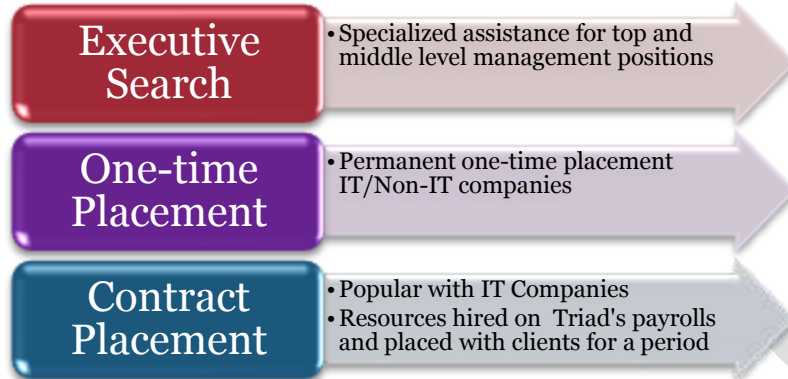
Executive Search

• Specialized assistance for top and middle level management positions

One-time Placement

• Permanent one-time placement IT/Non-IT companies

Contract Placement

• Popular with IT Companies
• Resources hired on Triad's payrolls and placed with clients for a period